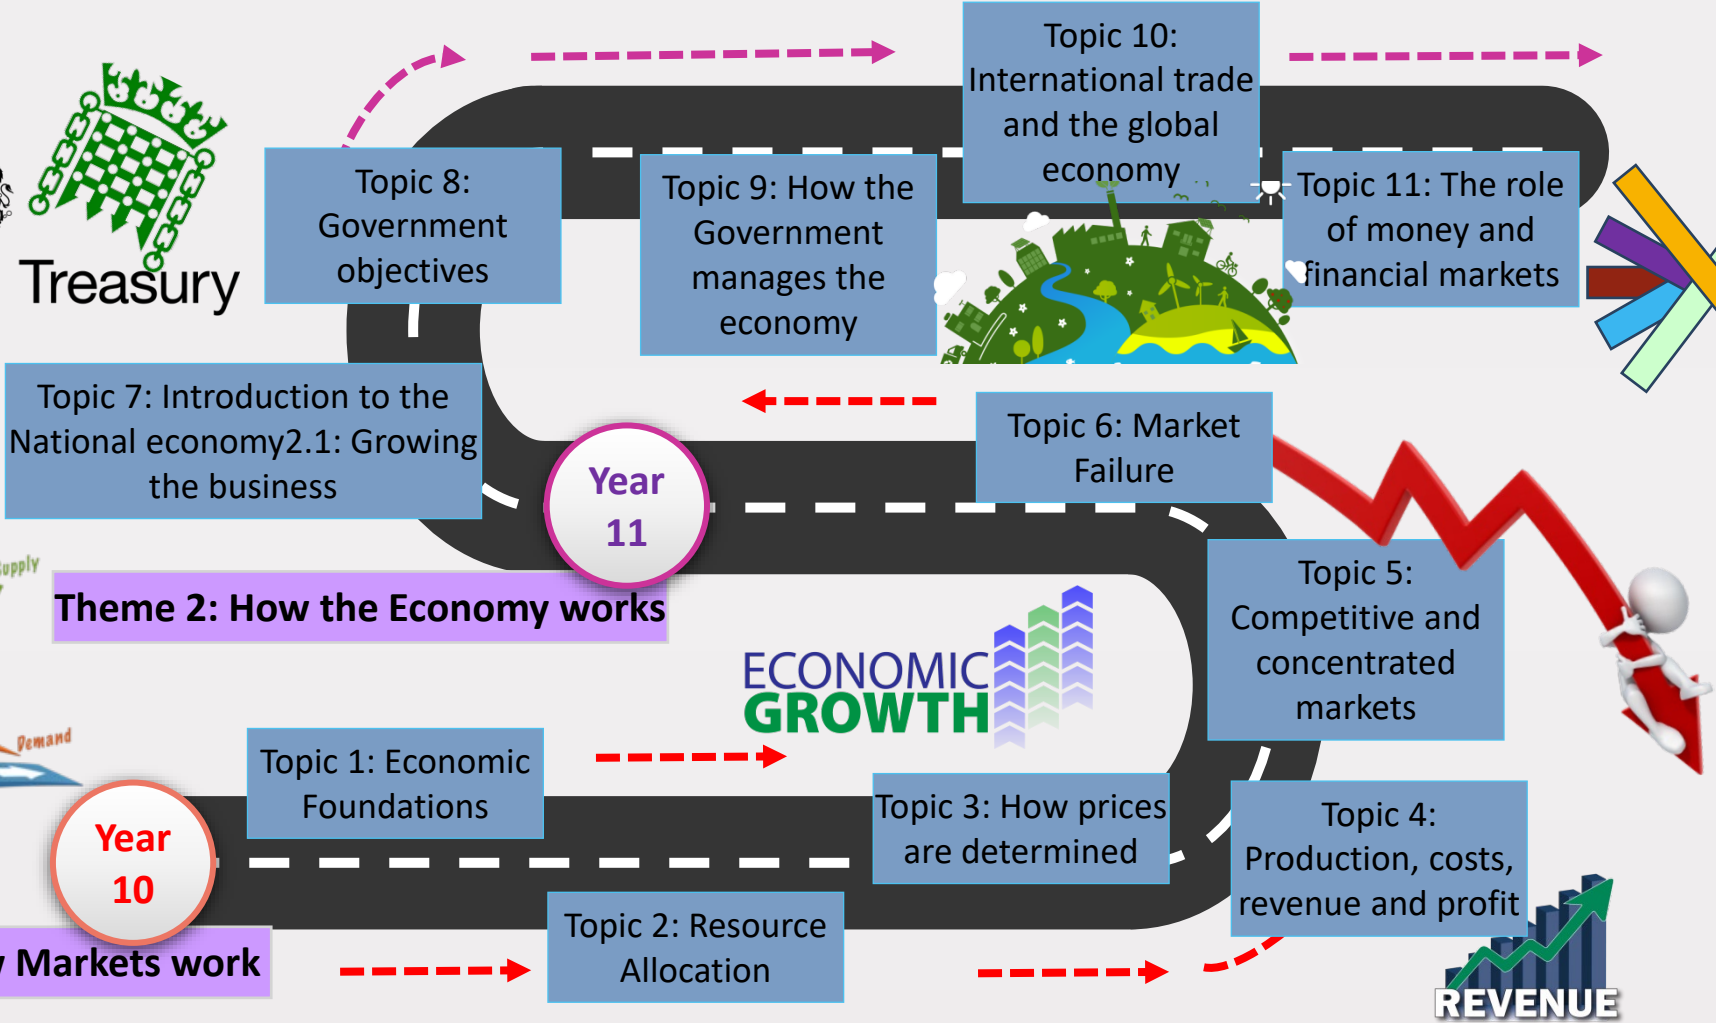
Treasury

Topic 8: Government objectives

Topic 9: How the Government manages the economy

Topic 10: International trade and the global economy

Topic 11: The role of money and financial markets

Topic 7: Introduction to the National economy2.1: Growing the business

Topic 6: Market Failure

Year 11

Theme 2: How the Economy works

Supply

ECONOMIC GROWTH

Topic 5: Competitive and concentrated markets

Demand

Topic 1: Economic Foundations

Topic 3: How prices are determined

Year 10

Topic 4: Production, costs, revenue and profit

Markets work

Topic 2: Resource Allocation

REVENUE